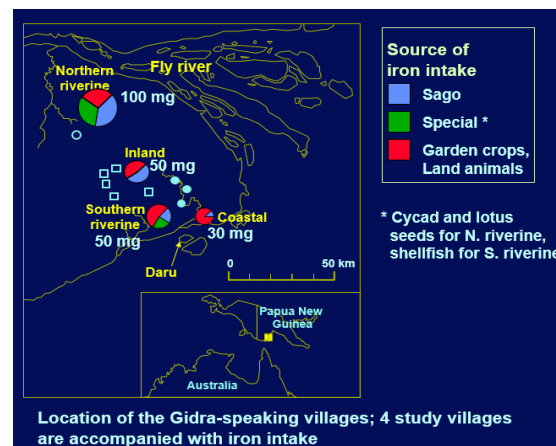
Northern riverine

Fly river

100 mg

Inland

50 mg

Southern riverine

50 mg

Coastal

30 mg

Daru

0

50 km

Papua New Guinea

Australia

Source of iron intake

Sago

Special *

Garden crops, Land animals

* Cycad and lotus seeds for N. riverine, shellfish for S. riverine

Location of the Gidra-speaking villages; 4 study villages are accompanied with iron intake